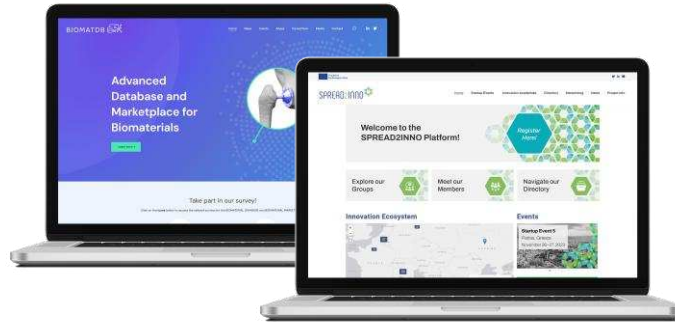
BIOMATDB

Advanced Database and Marketplace for Biomaterials

Take part in our survey!

SPREAD2INNO

Welcome to the SPREAD2INNO Platform!

Register Here!

Explore our Groups

Meet our Members

Navigate our Directory

Innovation Ecosystem

Events

Startup Event 5

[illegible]